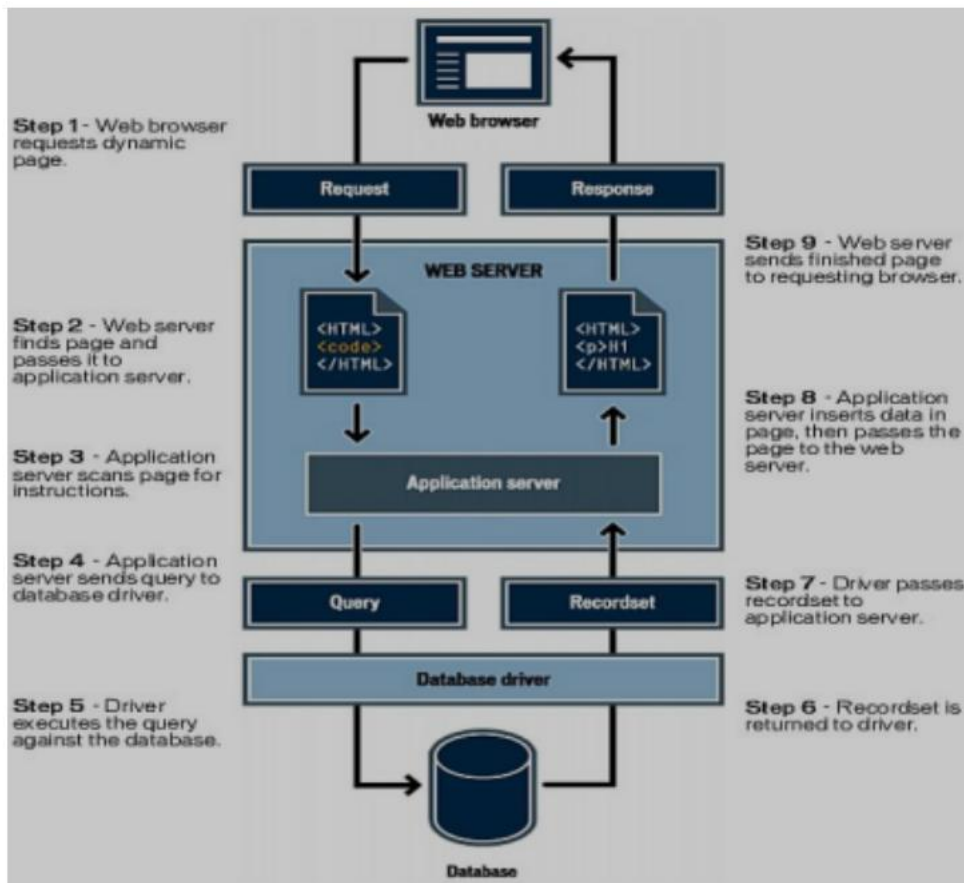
Web browser

Step 1 - Web browser requests dynamic page.

Request

Response

Step 9 - Web server sends finished page to requesting browser.

WEB SERVER

Step 2 - Web server finds page and passes it to application server.

<HTML>
<code>
</HTML>

<HTML>
<p>H1
</HTML>

Step 8 - Application server inserts data in page, then passes the page to the web server.

Step 3 - Application server scans page for instructions.

Application server

Step 4 - Application server sends query to database driver.

Query

Recordset

Step 7 - Driver passes recordset to application server.

Database driver

Step 5 - Driver executes the query against the database.

Step 6 - Recordset is returned to driver.

Database